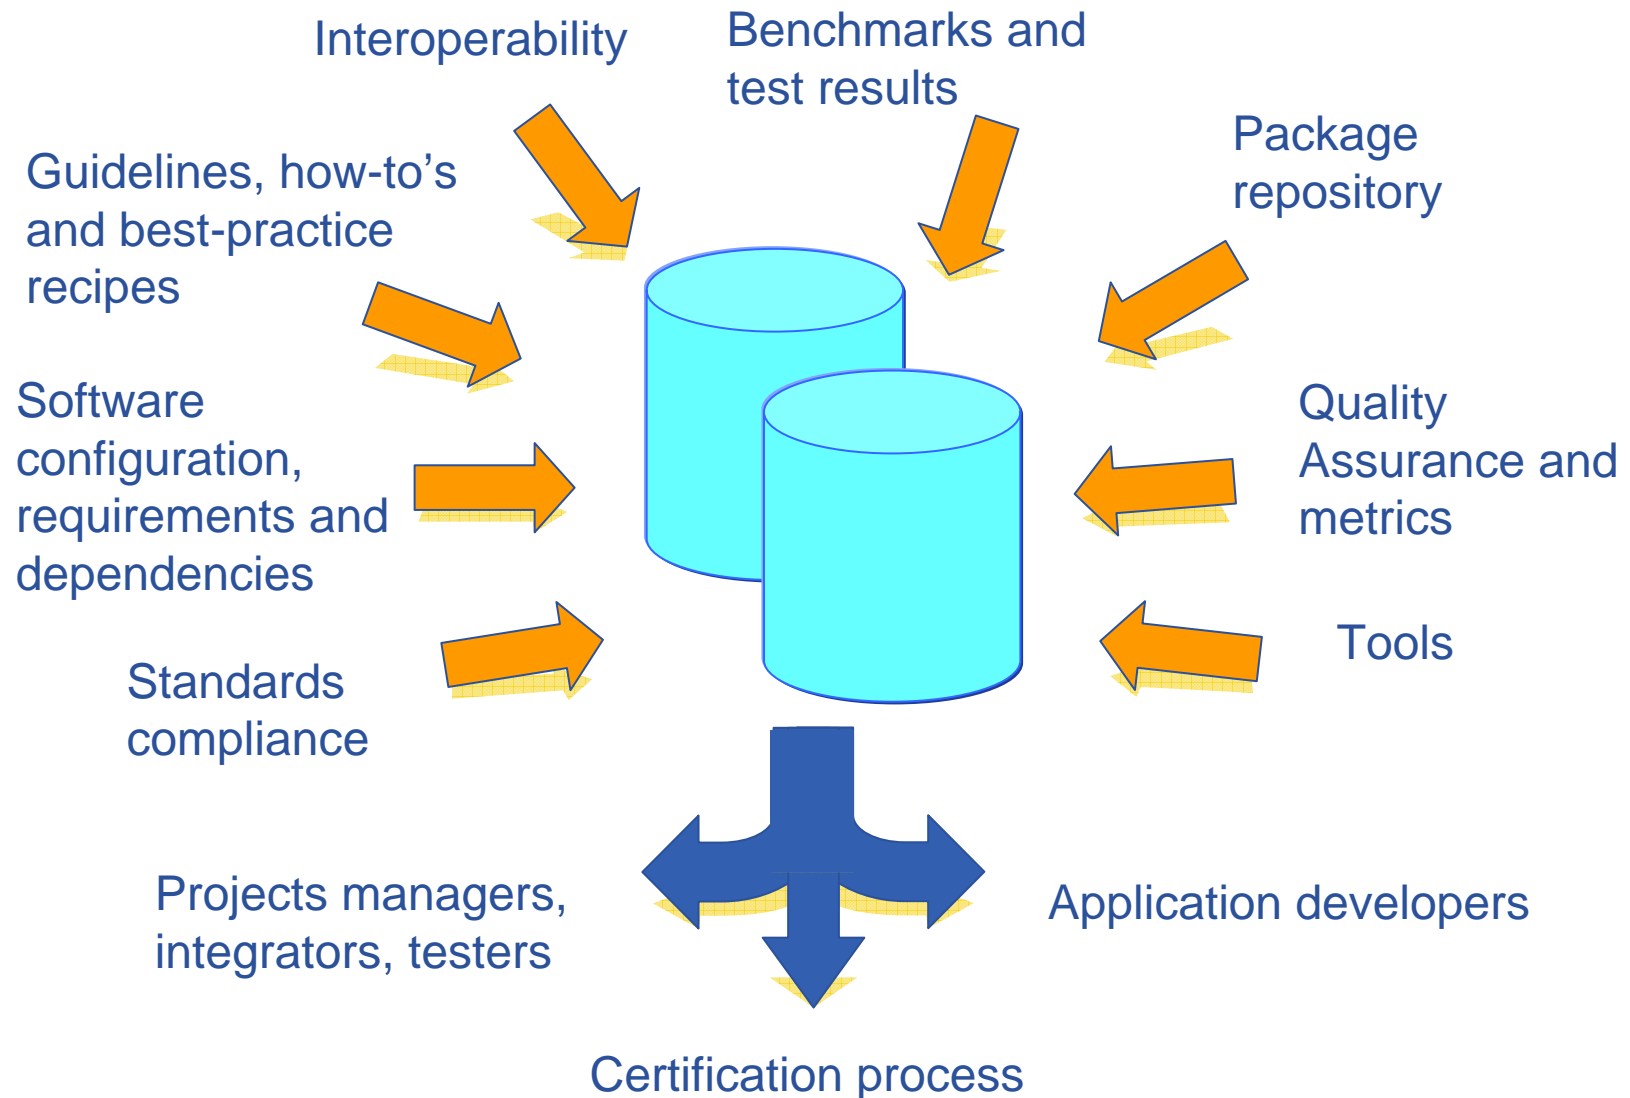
Interoperability

Benchmarks and test results

Guidelines, how-to’s and best-practice recipes

Package repository

Software configuration, requirements and dependencies

Quality Assurance and metrics

Tools

Standards compliance

Projects managers, integrators, testers

Application developers

Certification process